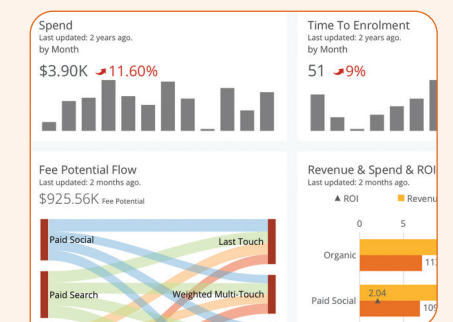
Spend
Last updated: 2 years ago.
by Month

$3.90K ↗11.60%

Time To Enrolment
Last updated: 2 years ago.
by Month

51 ↗9%

Fee Potential Flow
Last updated: 2 months ago.

$925.56K Fee Potential

Paid Social
Paid Search
Last Touch
Weighted Multi-Touch

Revenue & Spend & ROI
Last updated: 2 months ago.

▲ ROI ■ Revenu

0 5

Organic
11

Paid Social
2.04
10